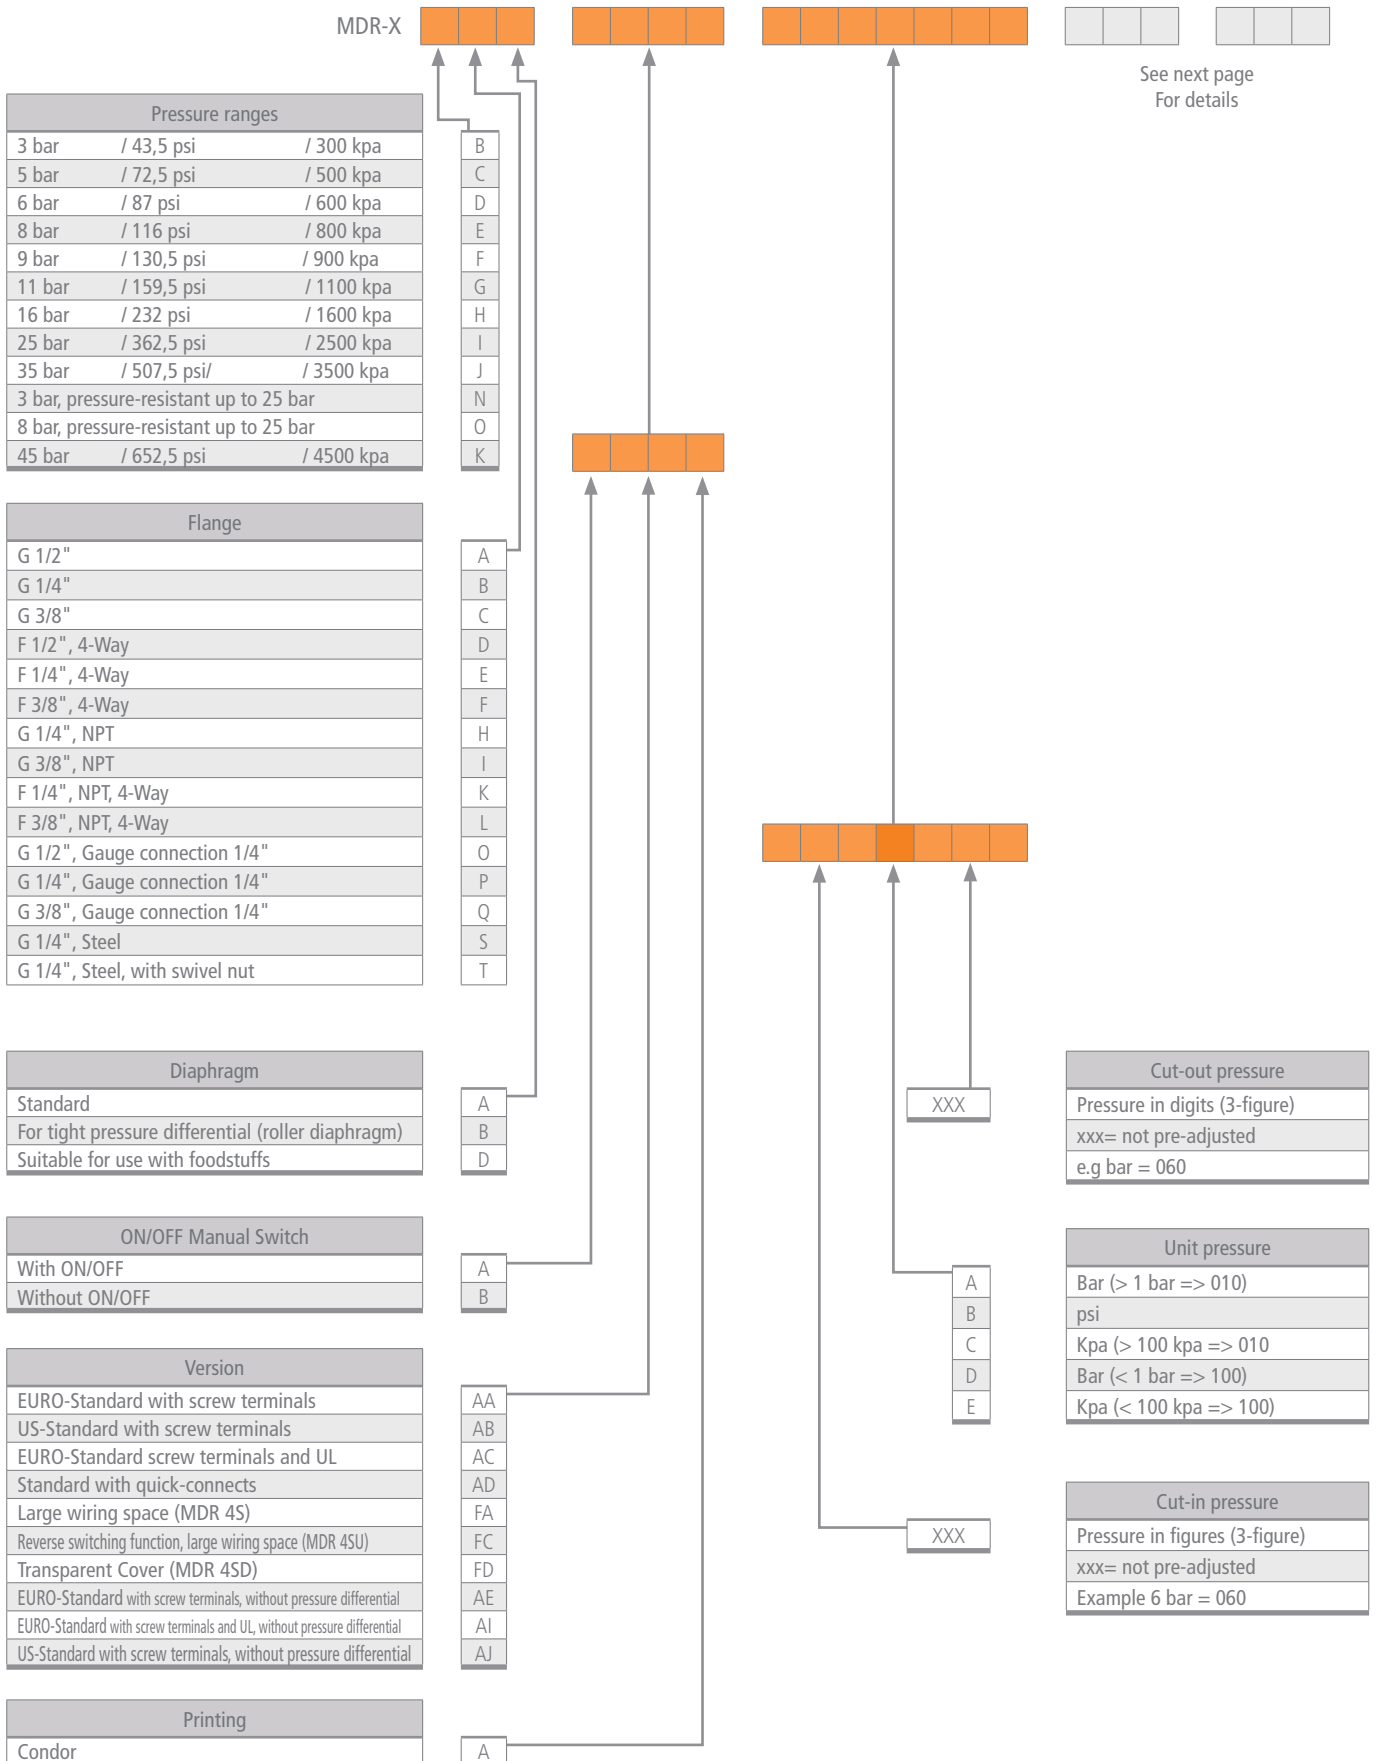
MDR-X

See next page
For details

| Pressure ranges | | | |
|---|---|---|---|
| 3 bar | / 43,5 psi | / 300 kpa | B |
| 5 bar | / 72,5 psi | / 500 kpa | C |
| 6 bar | / 87 psi | / 600 kpa | D |
| 8 bar | / 116 psi | / 800 kpa | E |
| 9 bar | / 130,5 psi | / 900 kpa | F |
| 11 bar | / 159,5 psi | / 1100 kpa | G |
| 16 bar | / 232 psi | / 1600 kpa | H |
| 25 bar | / 362,5 psi | / 2500 kpa | I |
| 35 bar | / 507,5 psi/ | / 3500 kpa | J |
| 3 bar, pressure-resistant up to 25 bar | | | N |
| 8 bar, pressure-resistant up to 25 bar | | | O |
| 45 bar | / 652,5 psi | / 4500 kpa | K |

| Flange | |
|---|---|
| G 1/2" | A |
| G 1/4" | B |
| G 3/8" | C |
| F 1/2", 4-Way | D |
| F 1/4", 4-Way | E |
| F 3/8", 4-Way | F |
| G 1/4", NPT | H |
| G 3/8", NPT | I |
| F 1/4", NPT, 4-Way | K |
| F 3/8", NPT, 4-Way | L |
| G 1/2", Gauge connection 1/4" | O |
| G 1/4", Gauge connection 1/4" | P |
| G 3/8", Gauge connection 1/4" | Q |
| G 1/4", Steel | S |
| G 1/4", Steel, with swivel nut | T |

| Diaphragm | |
|---|---|
| Standard | A |
| For tight pressure differential (roller diaphragm) | B |
| Suitable for use with foodstuffs | D |

| ON/OFF Manual Switch | |
|---|---|
| With ON/OFF | A |
| Without ON/OFF | B |

| Version | |
|---|---|
| EURO-Standard with screw terminals | AA |
| US-Standard with screw terminals | AB |
| EURO-Standard screw terminals and UL | AC |
| Standard with quick-connects | AD |
| Large wiring space (MDR 4S) | FA |
| Reverse switching function, large wiring space (MDR 4SU) | FC |
| Transparent Cover (MDR 4SD) | FD |
| EURO-Standard with screw terminals, without pressure differential | AE |
| EURO-Standard with screw terminals and UL, without pressure differential | AI |
| US-Standard with screw terminals, without pressure differential | AJ |

| Printing | |
|---|---|
| Condor | A |

XXX

| Cut-out pressure |
|---|
| Pressure in digits (3-figure) |
| xxx= not pre-adjusted |
| e.g bar = 060 |

| Unit pressure | |
|---|---|
| A | Bar (> 1 bar => 010) |
| B | psi |
| C | Kpa (> 100 kpa => 010 |
| D | Bar (< 1 bar => 100) |
| E | Kpa (< 100 kpa => 100) |

XXX

| Cut-in pressure |
|---|
| Pressure in figures (3-figure) |
| xxx= not pre-adjusted |
| Example 6 bar = 060 |